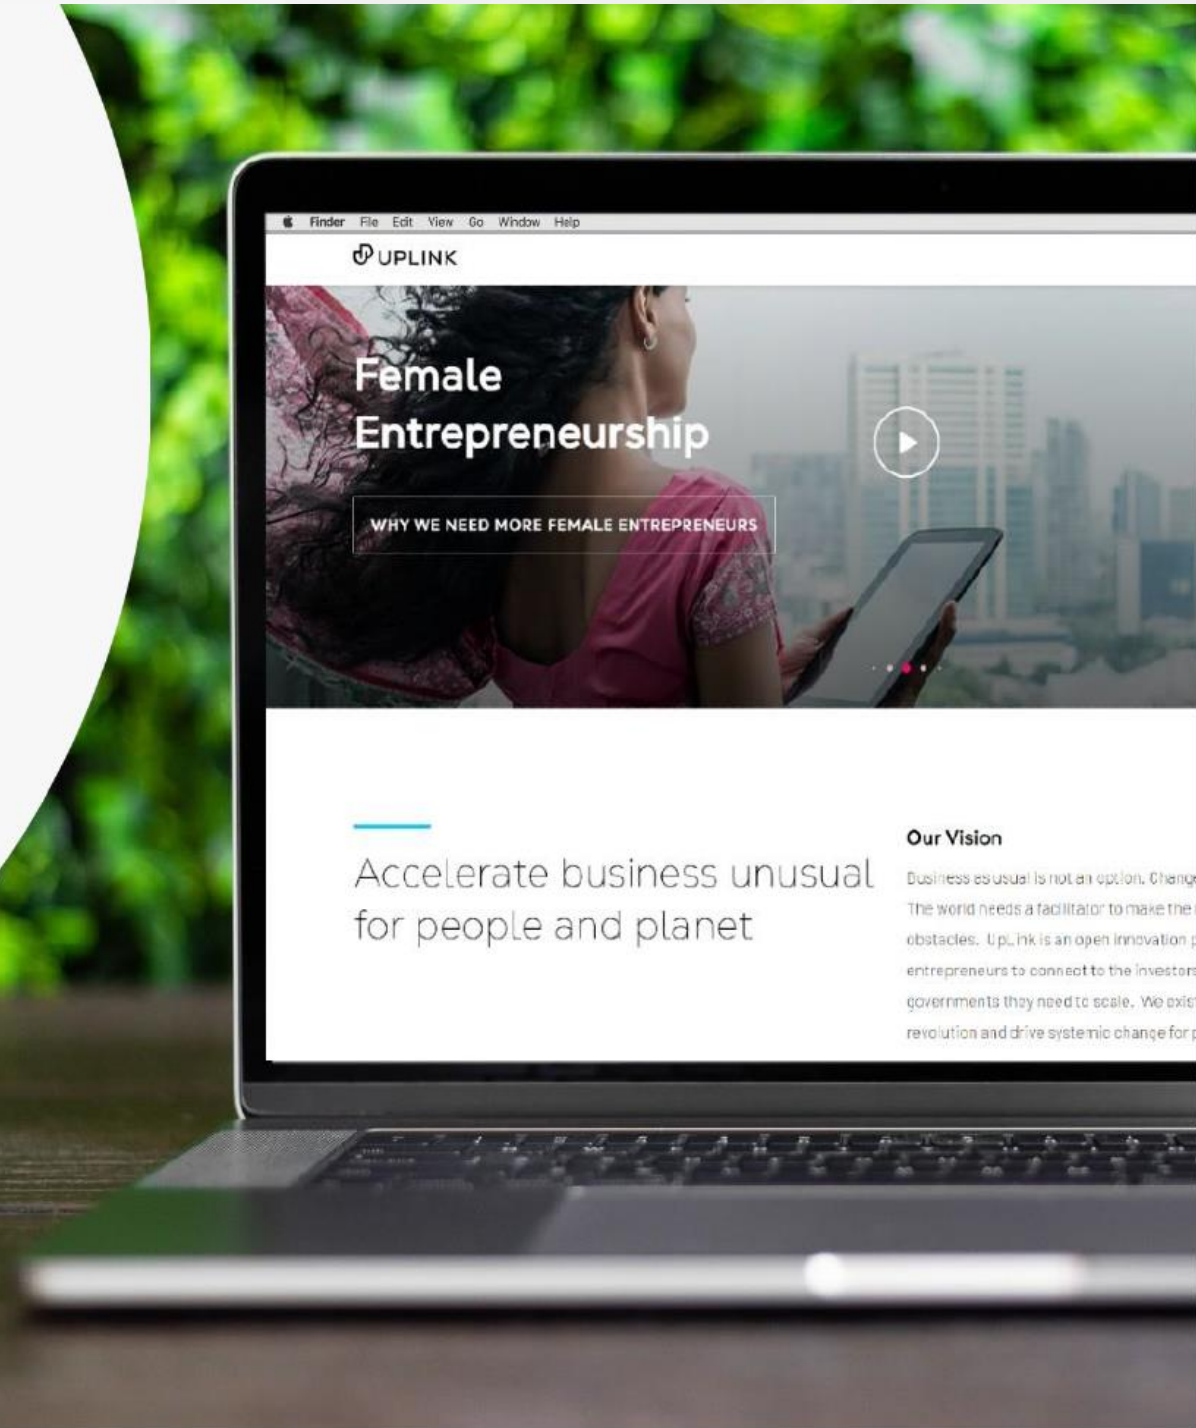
Finder File Edit View Go Window Help

UPLINK

Female Entrepreneurship

WHY WE NEED MORE FEMALE ENTREPRENEURS

Accelerate business unusual for people and planet

Our Vision

Business as usual is not an option. Change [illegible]
The world needs a facilitator to make the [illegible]
obstacles. UpLink is an open innovation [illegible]
entrepreneurs to connect to the investors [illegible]
governments they need to scale. We exist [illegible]
revolution and drive systemic change for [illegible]